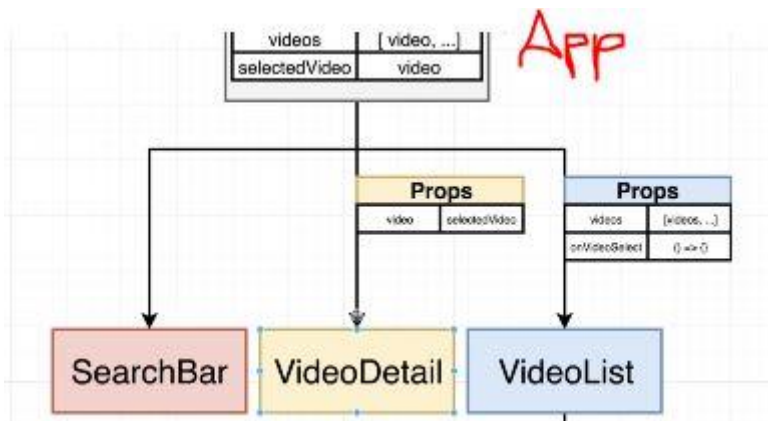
| videos | [ video, ... ] |
|---|---|
| selectedVideo | video |

App

Props

| video | selectedVideo |
|---|---|

Props

| videos | [videos, ...] |
|---|---|
| onVideoSelect | () => () |

SearchBar

VideoDetail

VideoList